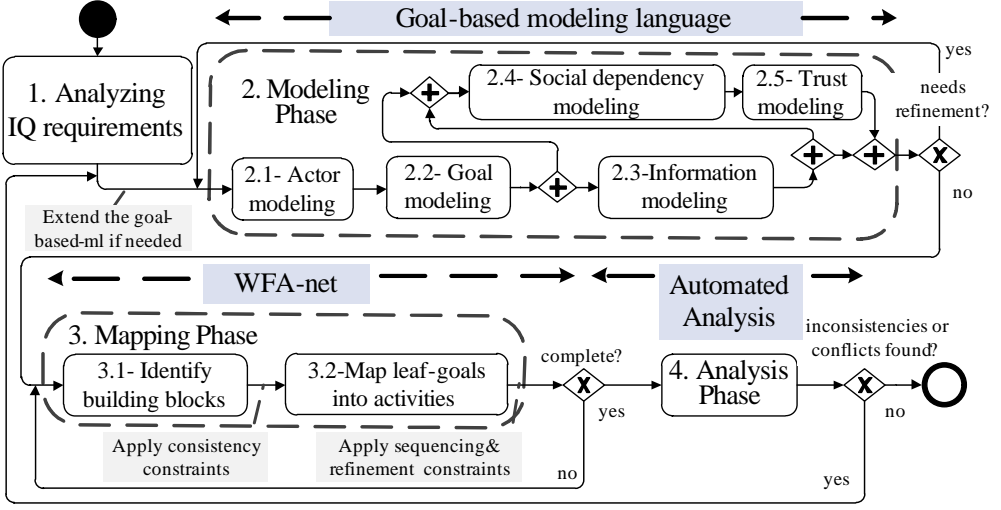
Goal-based modeling language

1. Analyzing IQ requirements

2. Modeling Phase

2.4- Social dependency modeling

2.5- Trust modeling

yes

needs refinement?

2.1- Actor modeling

2.2- Goal modeling

2.3-Information modeling

no

Extend the goal-based-ml if needed

WFA-net

Automated Analysis

3. Mapping Phase

inconsistencies or conflicts found?

complete?

3.1- Identify building blocks

3.2-Map leaf-goals into activities

4. Analysis Phase

yes

no

Apply consistency constraints

Apply sequencing& refinement constraints

no

yes